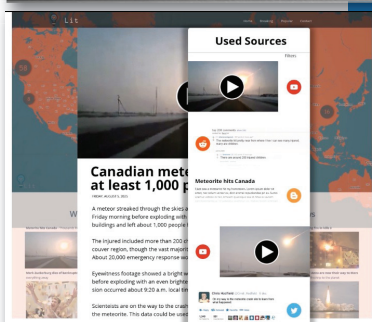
Lit

Home Breaking Sources Contact

Used Sources

Filters

Meteorite hits Canada

Canadian mete at least 1,000 p

A meteor streaked through the skies a Friday morning before exploding with buildings and left about 1,000 people

The injured included more than 200 couver region, though the vast majorit About 20,000 emergency response w

Eyewitness footage showed a bright before exploding with an even bright sion occurred about 9:20 a.m. local ti

Scientists are on the way to the crash the meteorite. This data could be used

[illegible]